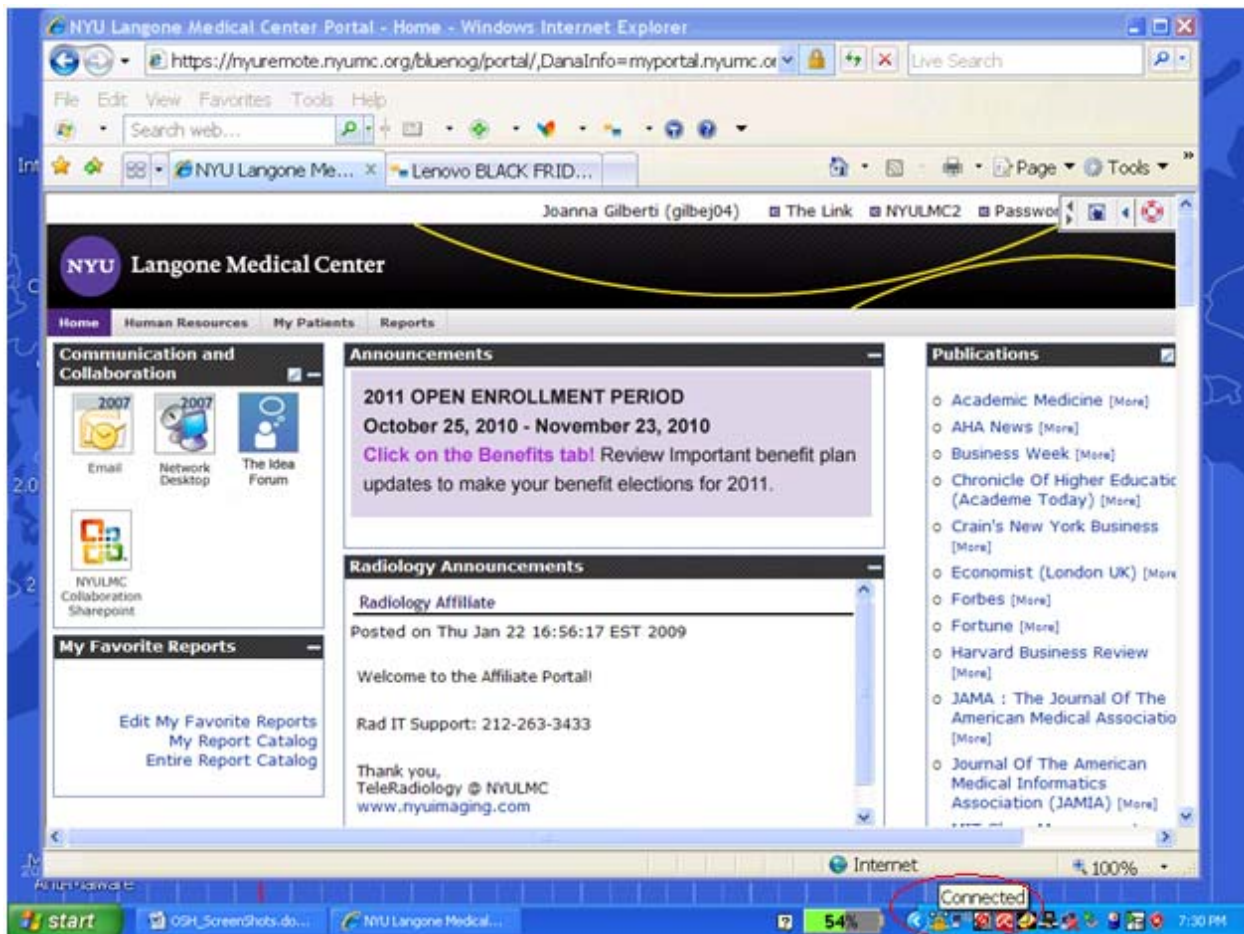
NYU Langone Medical Center Portal - Home - Windows Internet Explorer

https://nyuremote.nyumc.org/bluenog/portal/,DanaInfo=myportal.nyumc.or

Live Search

File Edit View Favorites Tools Help

Search web...

NYU Langone Me... × Lenovo BLACK FRID...

Page Tools

Joanna Gilberti (gilbej04) The Link NYULMC2 Passwo

NYU Langone Medical Center

Home Human Resources My Patients Reports

Communication and Collaboration

2007 2007

Email Network Desktop The Idea Forum

NYULMC Collaboration Sharepoint

My Favorite Reports

Edit My Favorite Reports
My Report Catalog
Entire Report Catalog

Announcements

2011 OPEN ENROLLMENT PERIOD
October 25, 2010 - November 23, 2010
Click on the Benefits tab! Review Important benefit plan updates to make your benefit elections for 2011.

Radiology Announcements

Radiology Affiliate

Posted on Thu Jan 22 16:56:17 EST 2009

Welcome to the Affiliate Portal!

Rad IT Support: 212-263-3433

Thank you,
TeleRadiology © NYULMC
www.nyuimaging.com

Publications

o Academic Medicine [More]
o AHA News [More]
o Business Week [More]
o Chronicle Of Higher Educatic (Academe Today) [More]
o Crain's New York Business [More]
o Economist (London UK) [More
o Forbes [More]
o Fortune [More]
o Harvard Business Review [More]
o JAMA : The Journal Of The American Medical Associatio [More]
o Journal Of The American Medical Informatics Association (JAMIA) [More]

Internet

100%

Connected

start OSH_ScreenShots.do... NYU Langone Medical... 54% 7:30 PM